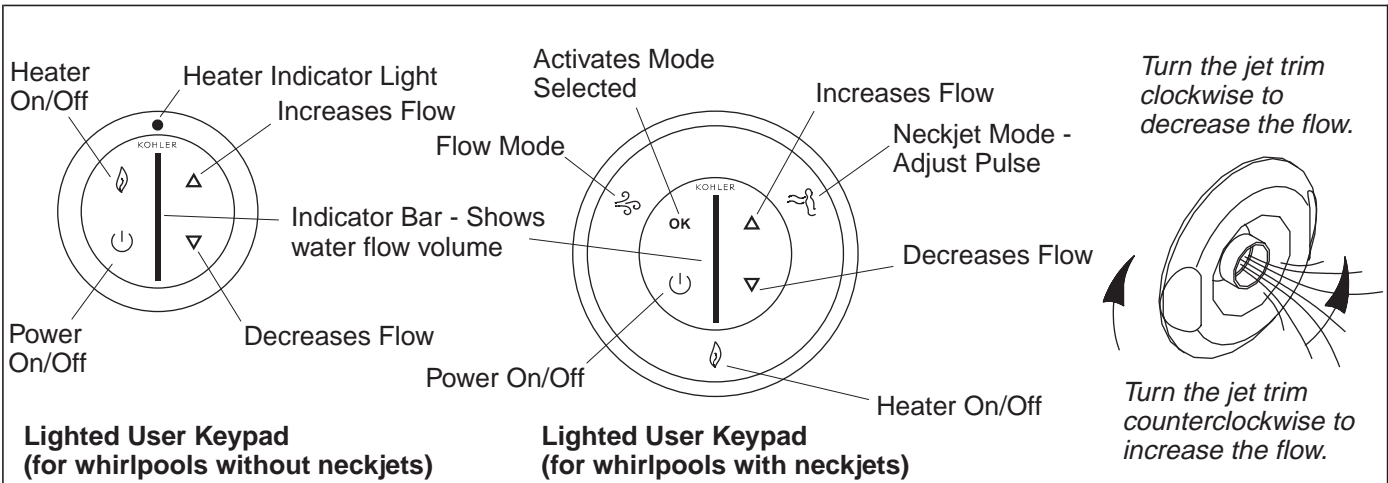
Heater On/Off

Heater Indicator Light

Increases Flow

KOHLER

Indicator Bar - Shows water flow volume

Power On/Off

Decreases Flow

Lighted User Keypad (for whirlpools without neckjets)

Activates Mode Selected

Flow Mode

OK

KOHLER

Increases Flow

Neckjet Mode - Adjust Pulse

Decreases Flow

Power On/Off

Heater On/Off

Lighted User Keypad (for whirlpools with neckjets)

Turn the jet trim clockwise to decrease the flow.

Turn the jet trim counterclockwise to increase the flow.